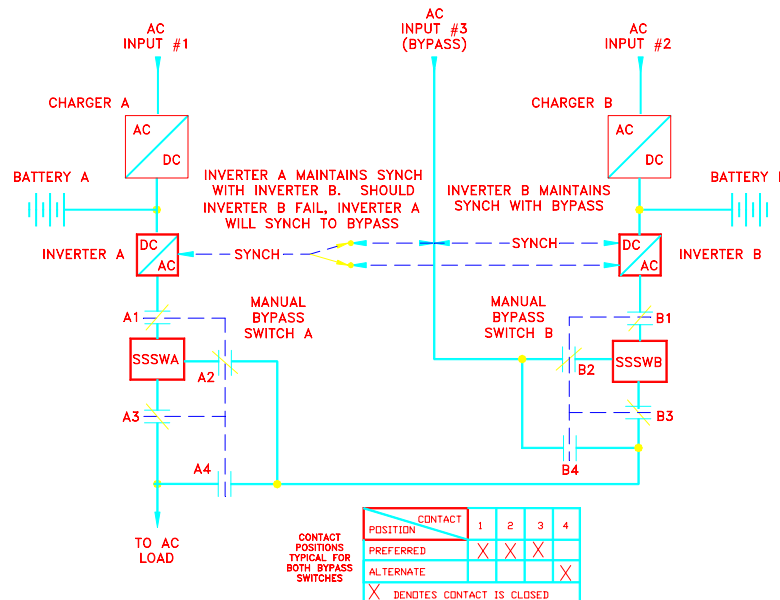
AC INPUT #1

AC INPUT #3 (BYPASS)

AC INPUT #2

CHARGER A

CHARGER B

AC

DC

AC

DC

BATTERY A

BATTERY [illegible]

INVERTER A MAINTAINS SYNCH WITH INVERTER B. SHOULD INVERTER B FAIL, INVERTER A WILL SYNCH TO BYPASS

INVERTER B MAINTAINS SYNCH WITH BYPASS

INVERTER A

DC

AC

SYNCH

SYNCH

DC

AC

INVERTER B

MANUAL BYPASS SWITCH A

MANUAL BYPASS SWITCH B

A1

B1

SSSWA

SSSWB

A2

B2

A3

B3

A4

B4

TO AC LOAD

CONTACT POSITIONS TYPICAL FOR BOTH BYPASS SWITCHES

| CONTACT / POSITION | 1 | 2 | 3 | 4 |
|---|---|---|---|---|
| PREFERRED | X | X | X | |
| ALTERNATE | | | | X |

X DENOTES CONTACT IS CLOSED